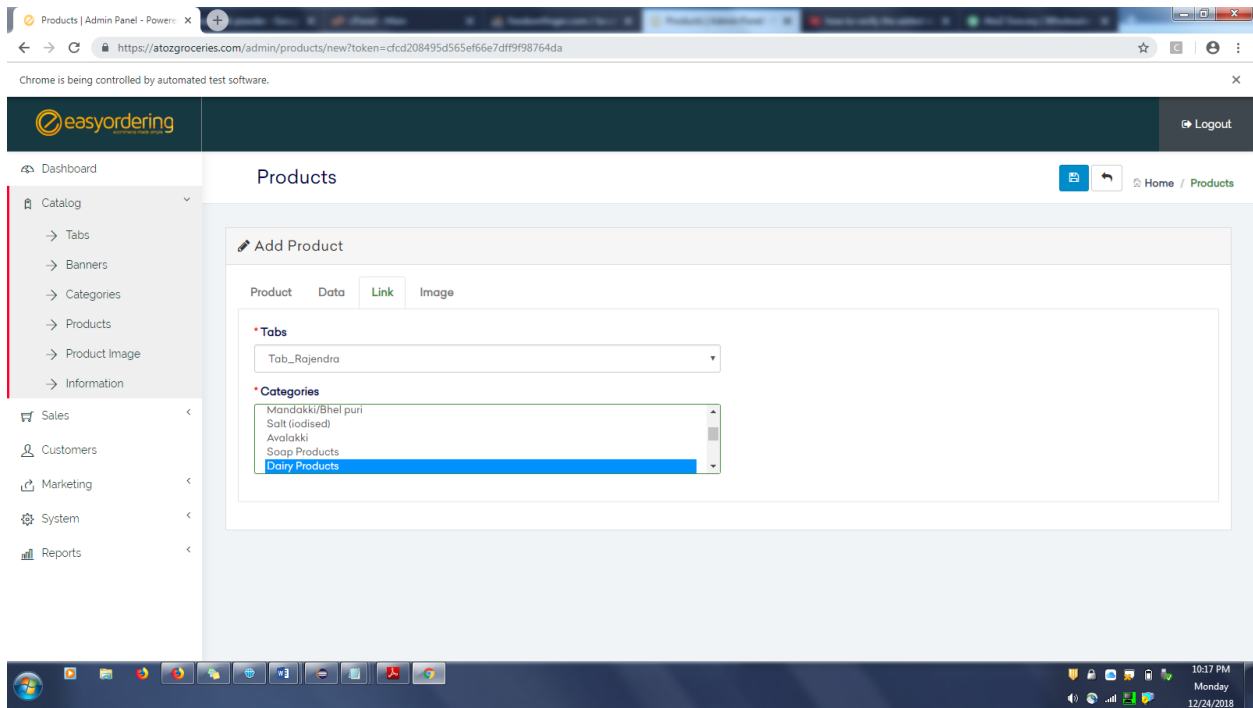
Products | Admin Panel - Powere ×

https://atozgroceries.com/admin/products/new?token=cfcd208495d565ef66e7dff9f98764da

Chrome is being controlled by automated test software.

easyordering

Logout

Dashboard

Catalog

Tabs

Banners

Categories

Products

Product Image

Information

Sales

Customers

Marketing

System

Reports

Products

Home / Products

Add Product

Product Data Link Image

* Tabs

Tab_Rajendra

* Categories

Mandakki/Bhel puri
Salt (iodised)
Avalakki
Soap Products
Dairy Products

10:17 PM
Monday
12/24/2018